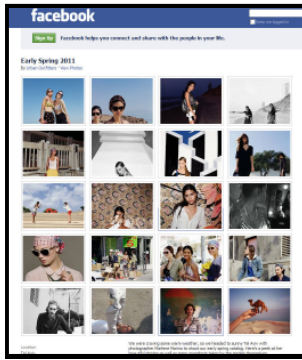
facebook

Sign Up Facebook helps you connect and share with the people in your life.

Early Spring 2011

By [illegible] · View Photos

We were craving some warm weather, so we headed to sunny Tel Aviv with photographer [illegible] to shoot our early spring catalog. Here's a peek at her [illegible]

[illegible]